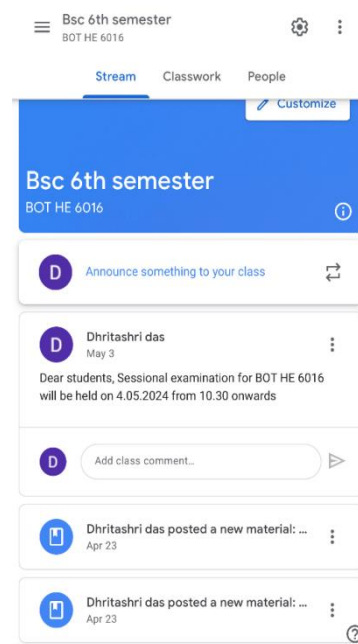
Bsc 6th semester
BOT HE 6016

Stream Classwork People

Customize

Bsc 6th semester
BOT HE 6016

D Announce something to your class

D Dhritashri das
May 3

Dear students, Sessional examination for BOT HE 6016 will be held on 4.05.2024 from 10.30 onwards

D Add class comment...

Dhritashri das posted a new material: ...
Apr 23

Dhritashri das posted a new material: ...
Apr 23